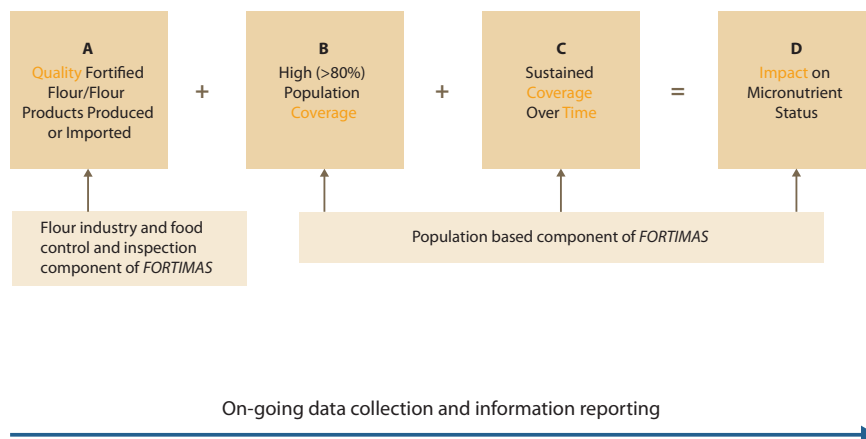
A
Quality Fortified Flour/Flour Products Produced or Imported

+

B
High (>80%) Population Coverage

+

C
Sustained Coverage Over Time

=

D
Impact on Micronutrient Status

Flour industry and food control and inspection component of *FORTIMAS*

Population based component of *FORTIMAS*

On-going data collection and information reporting